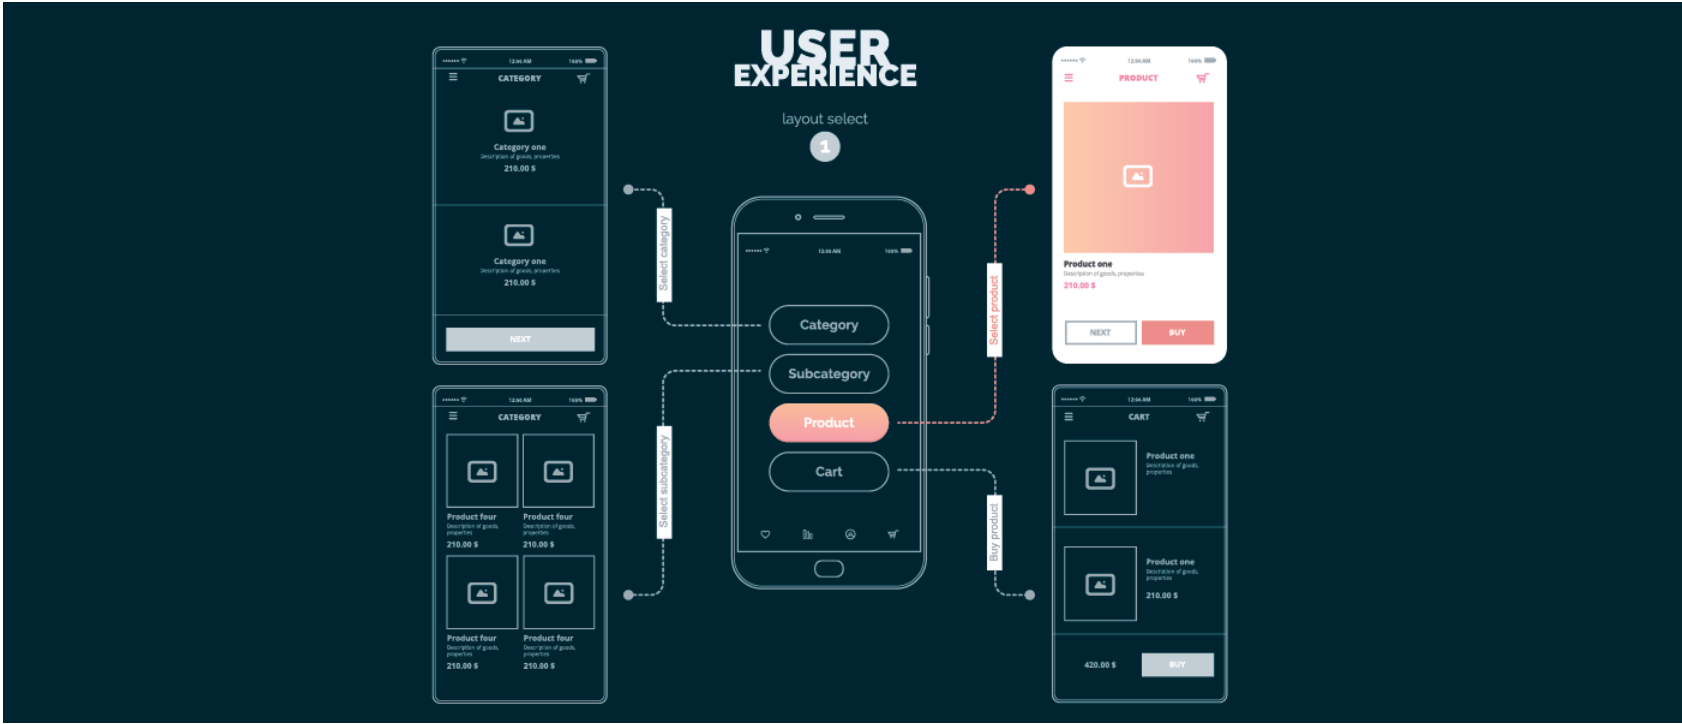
USER EXPERIENCE

layout select

1

12:06 AM 100%

CATEGORY

Category one
Description of goods, properties
210.00 $

Category one
Description of goods, properties
210.00 $

NEXT

Select category

12:06 AM 100%

Category

Subcategory

Product

Cart

Select product

12:06 AM 100%

PRODUCT

Product one
Description of goods, properties
210.00 $

NEXT

BUY

12:06 AM 100%

CATEGORY

Product four
Description of goods, properties
210.00 $

Product four
Description of goods, properties
210.00 $

Product four
Description of goods, properties
210.00 $

Product four
Description of goods, properties
210.00 $

Select subcategory

Buy product

12:06 AM 100%

CART

Product one
Description of goods, properties

Product one
Description of goods, properties
210.00 $

420.00 $

BUY